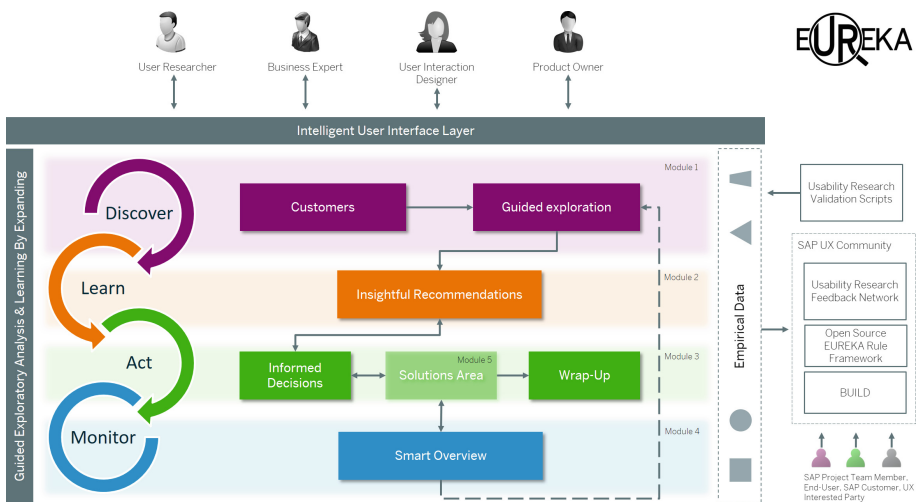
EUREKA

User Researcher

Business Expert

User Interaction Designer

Product Owner

Intelligent User Interface Layer

Guided Exploratory Analysis & Learning By Expanding

Discover

Learn

Act

Monitor

Module 1

Customers

Guided exploration

Module 2

Insightful Recommendations

Module 3

Informed Decisions

Module 5

Solutions Area

Wrap-Up

Module 4

Smart Overview

Empirical Data

Usability Research Validation Scripts

SAP UX Community

Usability Research Feedback Network

Open Source EUREKA Rule Framework

BUILD

SAP Project Team Member, End-User, SAP Customer, UX Interested Party